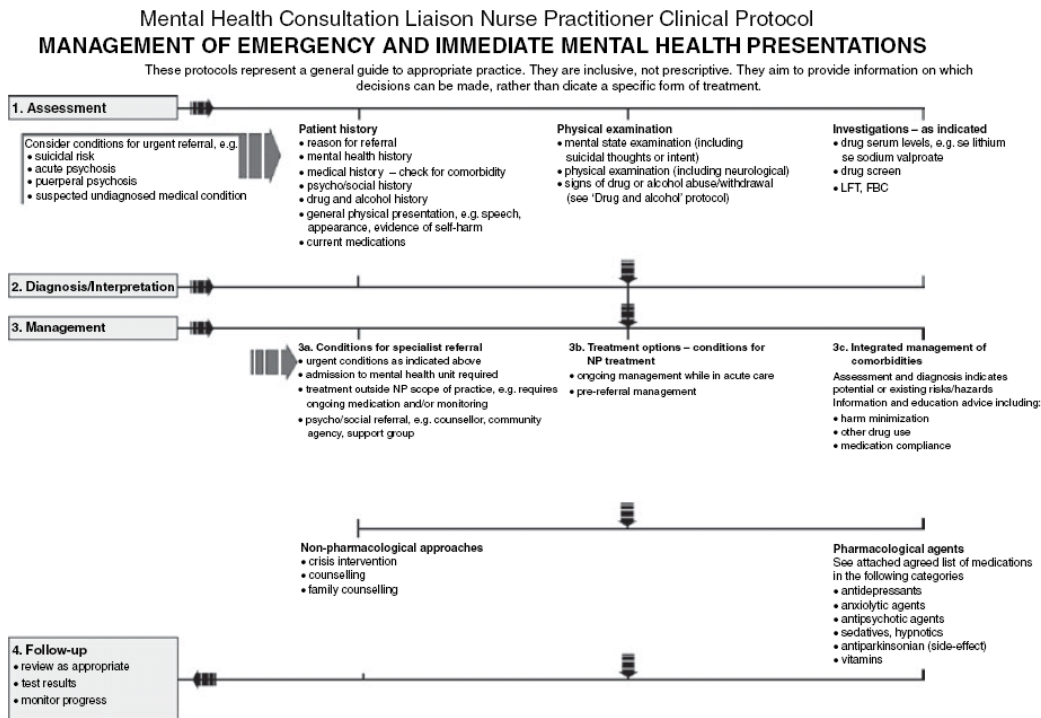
Mental Health Consultation Liaison Nurse Practitioner Clinical Protocol

MANAGEMENT OF EMERGENCY AND IMMEDIATE MENTAL HEALTH PRESENTATIONS

These protocols represent a general guide to appropriate practice. They are inclusive, not prescriptive. They aim to provide information on which decisions can be made, rather than dicate a specific form of treatment.

1. Assessment

Consider conditions for urgent referral, e.g.
• suicidal risk
• acute psychosis
• puerperal psychosis
• suspected undiagnosed medical condition

Patient history
• reason for referral
• mental health history
• medical history – check for comorbidity
• psycho/social history
• drug and alcohol history
• general physical presentation, e.g. speech, appearance, evidence of self-harm
• current medications

Physical examination
• mental state examination (including suicidal thoughts or intent)
• physical examination (including neurological)
• signs of drug or alcohol abuse/withdrawal (see 'Drug and alcohol' protocol)

Investigations – as indicated
• drug serum levels, e.g. se lithium se sodium valproate
• drug screen
• LFT, FBC

2. Diagnosis/Interpretation

3. Management

3a. Conditions for specialist referral
• urgent conditions as indicated above
• admission to mental health unit required
• treatment outside NP scope of practice, e.g. requires ongoing medication and/or monitoring
• psycho/social referral, e.g. counsellor, community agency, support group

3b. Treatment options – conditions for NP treatment
• ongoing management while in acute care
• pre-referral management

3c. Integrated management of comorbidities
Assessment and diagnosis indicates potential or existing risks/hazards
Information and education advice including:
• harm minimization
• other drug use
• medication compliance

Non-pharmacological approaches
• crisis intervention
• counselling
• family counselling

Pharmacological agents
See attached agreed list of medications in the following categories
• antidepressants
• anxiolytic agents
• antipsychotic agents
• sedatives, hypnotics
• antiparkinsonian (side-effect)
• vitamins

4. Follow-up
• review as appropriate
• test results
• monitor progress